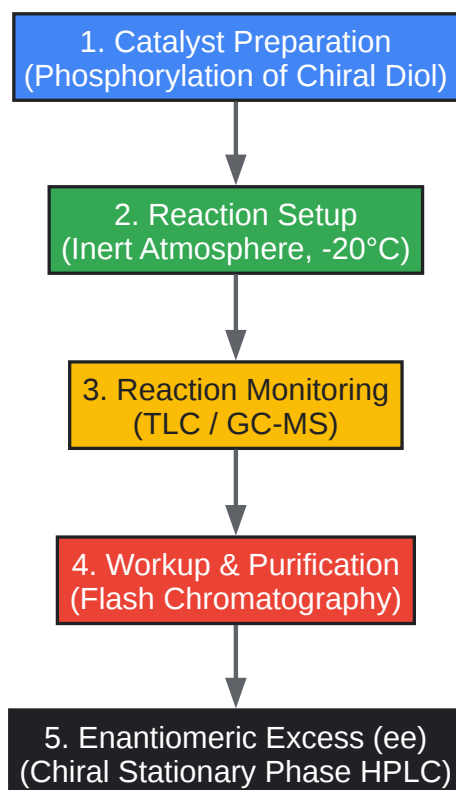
1. Catalyst Preparation
(Phosphorylation of Chiral Diol)

2. Reaction Setup
(Inert Atmosphere, -20°C)

3. Reaction Monitoring
(TLC / GC-MS)

4. Workup & Purification
(Flash Chromatography)

5. Enantiomeric Excess (ee)
(Chiral Stationary Phase HPLC)